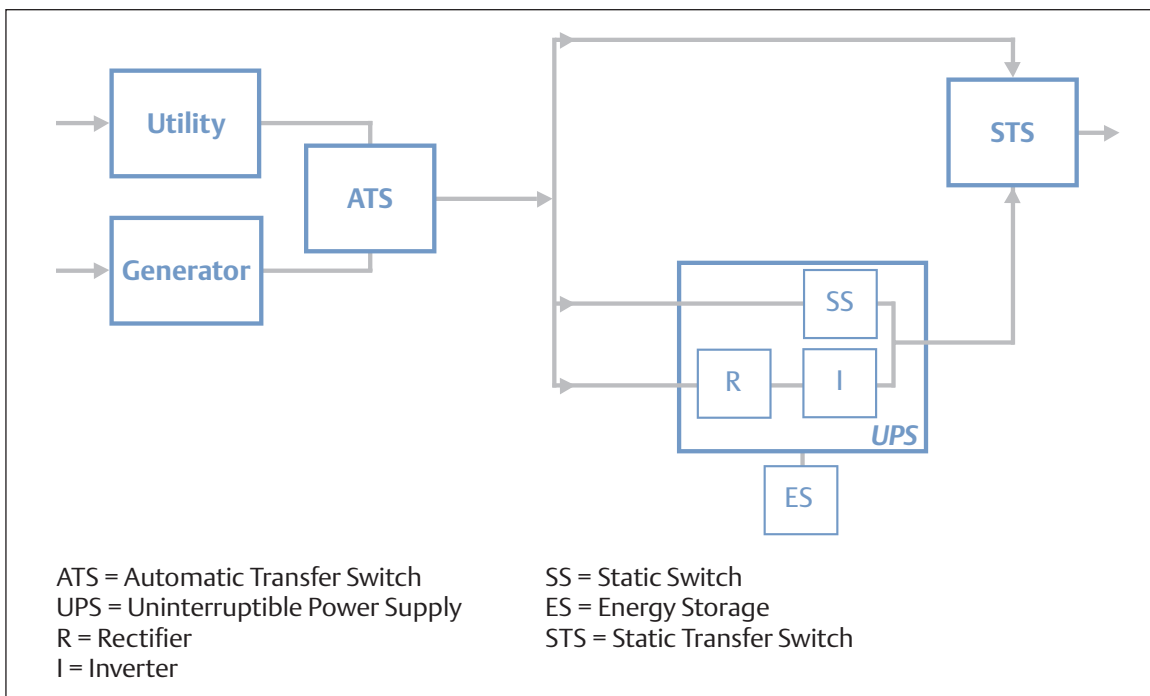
Utility

Generator

ATS

STS

SS

R

I

UPS

ES

ATS = Automatic Transfer Switch
UPS = Uninterruptible Power Supply
R = Rectifier
I = Inverter

SS = Static Switch
ES = Energy Storage
STS = Static Transfer Switch